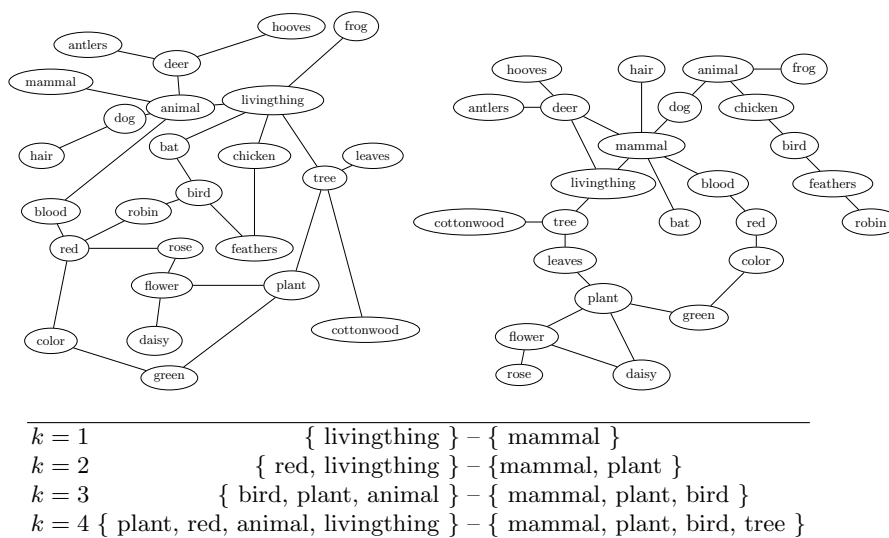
hooves
frog
antlers
deer
mammal
animal
livingthing
dog
hair
bat
chicken
leaves
tree
bird
blood
robin
red
rose
feathers
flower
plant
cottonwood
color
daisy
green

hooves
hair
animal
frog
antlers
deer
dog
chicken
mammal
bird
livingthing
blood
feathers
cottonwood
tree
bat
red
robin
leaves
color
plant
green
flower
rose
daisy

$k=1$ { livingthing } – { mammal }
$k=2$ { red, livingthing } – {mammal, plant }
$k=3$ { bird, plant, animal } – { mammal, plant, bird }
$k=4$ { plant, red, animal, livingthing } – { mammal, plant, bird, tree }